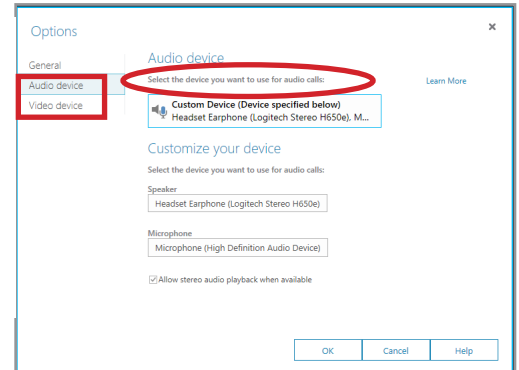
Options

×

General
Audio device
Video device

Audio device

Select the device you want to use for audio calls:

Learn More

Custom Device (Device specified below)
Headset Earphone (Logitech Stereo H650e), M...

Customize your device

Select the device you want to use for audio calls:

Speaker
Headset Earphone (Logitech Stereo H650e)

Microphone
Microphone (High Definition Audio Device)

Allow stereo audio playback when available

OK
Cancel
Help